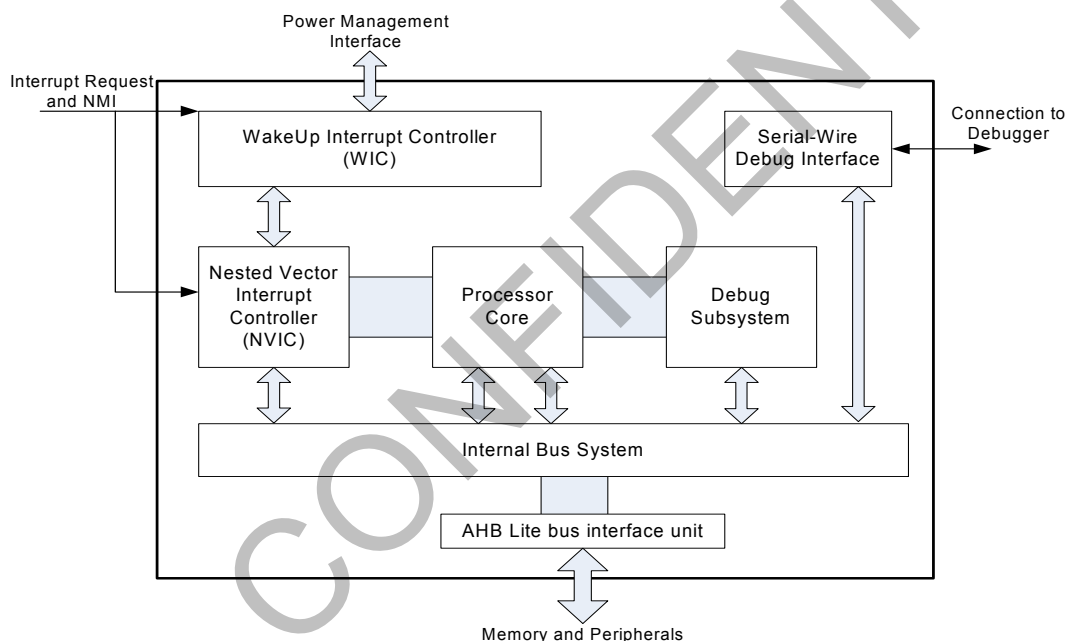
Power Management Interface

Interrupt Request and NMI

WakeUp Interrupt Controller (WIC)

Serial-Wire Debug Interface

Connection to Debugger

Nested Vector Interrupt Controller (NVIC)

Processor Core

Debug Subsystem

Internal Bus System

AHB Lite bus interface unit

Memory and Peripherals

CONFIDENTIAL